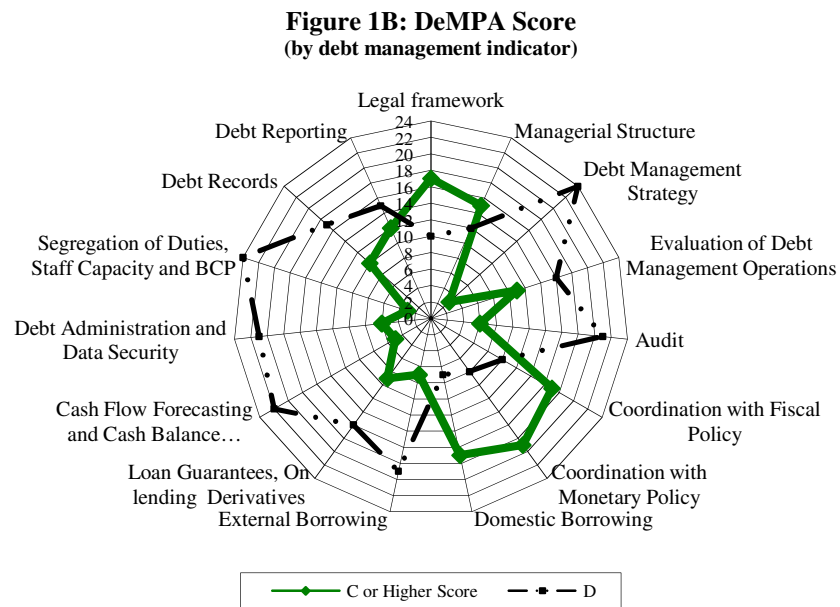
Figure 1B: DeMPA Score
(by debt management indicator)

Legal framework
24
22
20
18
16
14
12
10
8
6
4
2
0

Managerial Structure
Debt Management Strategy
Evaluation of Debt Management Operations
Audit
Coordination with Fiscal Policy
Coordination with Monetary Policy
Domestic Borrowing
External Borrowing
Loan Guarantees, On lending Derivatives
Cash Flow Forecasting and Cash Balance…
Debt Administration and Data Security
Segregation of Duties, Staff Capacity and BCP
Debt Records
Debt Reporting

C or Higher Score
D